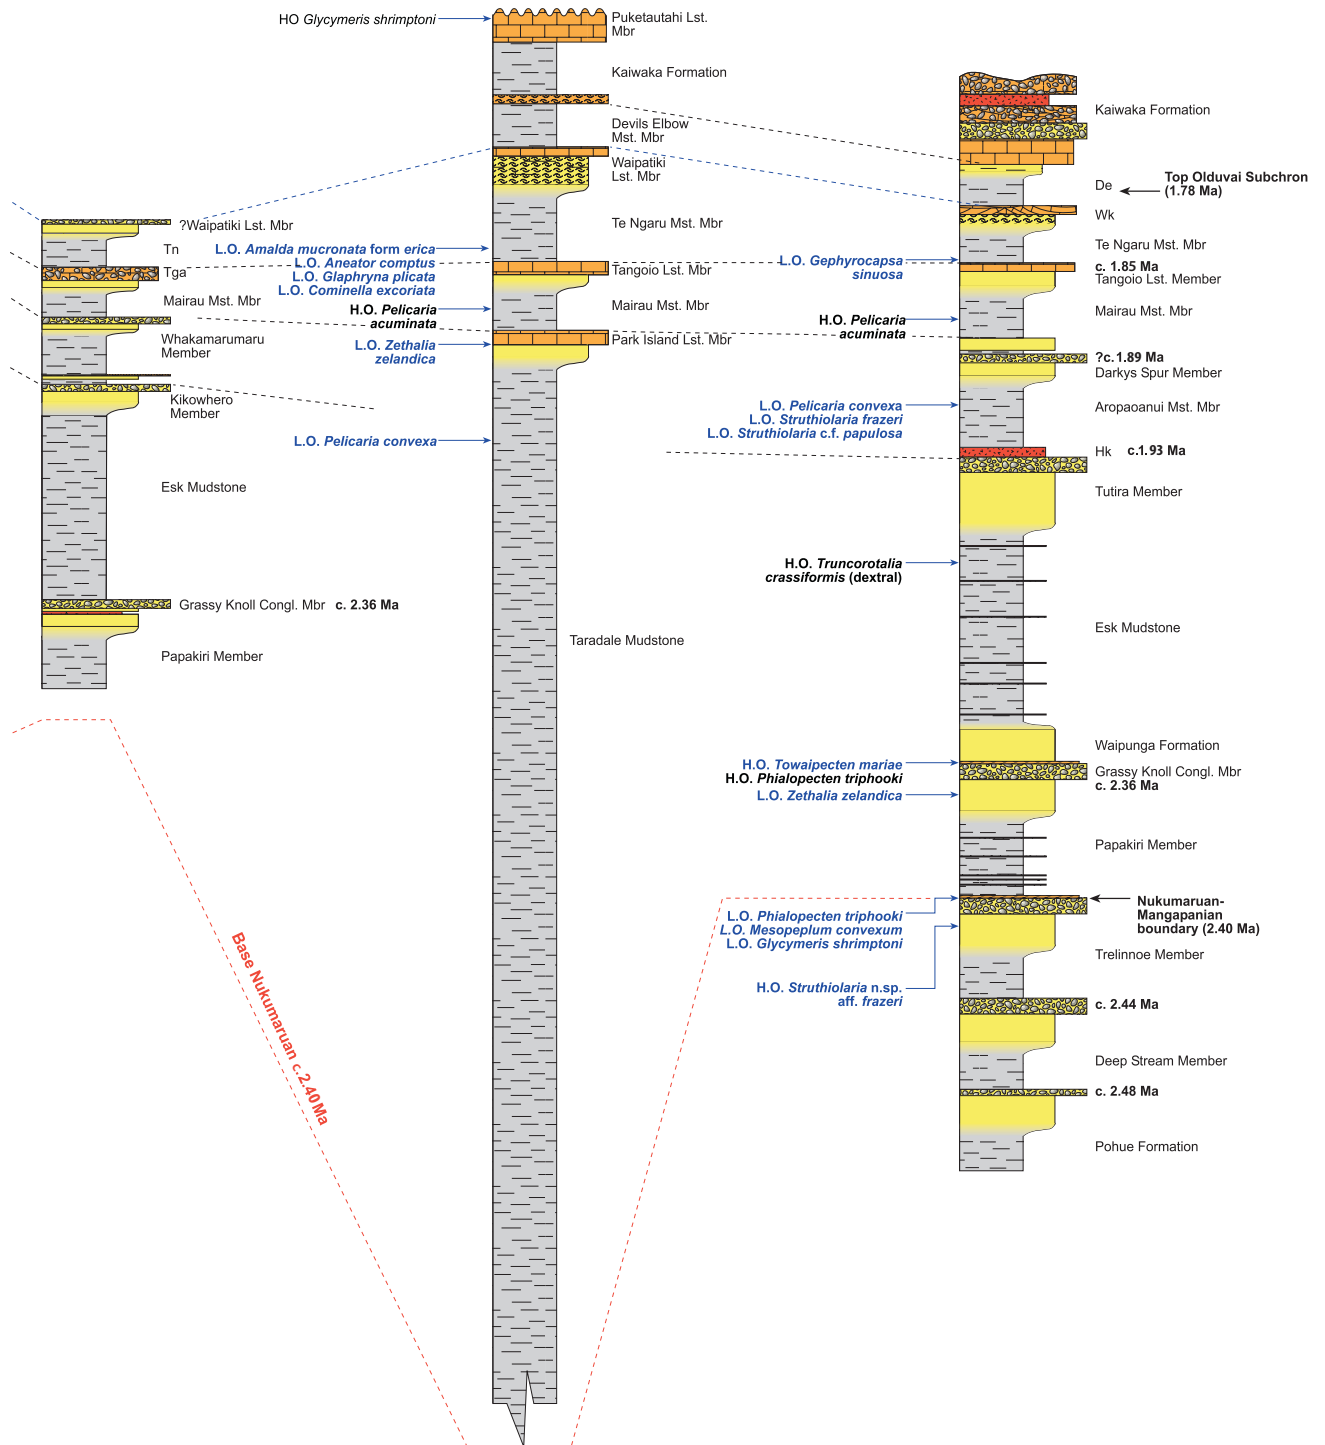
HO Glycymeris shrimptoni

Puketautahi Lst. Mbr

Kaiwaka Formation

Devils Elbow Mst. Mbr

Waipatiki Lst. Mbr

Te Ngaru Mst. Mbr

Tangoio Lst. Mbr

Mairau Mst. Mbr

Park Island Lst. Mbr

Taradale Mudstone

?Waipatiki Lst. Mbr

Tn

Tga

Mairau Mst. Mbr

Whakamarumaru Member

Kikowhero Member

Esk Mudstone

Grassy Knoll Congl. Mbr c. 2.36 Ma

Papakiri Member

L.O. Amalda mucronata form erica
L.O. Aneator comptus
L.O. Glaphryna plicata
L.O. Cominella excoriata

H.O. Pelicaria acuminata

L.O. Zethalia zelandica

L.O. Pelicaria convexa

Base Nukumaruan c.2.40Ma

Kaiwaka Formation

De

Top Olduvai Subchron (1.78 Ma)

Wk

Te Ngaru Mst. Mbr

L.O. Gephyrocapsa sinuosa

c. 1.85 Ma
Tangoio Lst. Member

H.O. Pelicaria acuminata

Mairau Mst. Mbr

?c.1.89 Ma
Darkys Spur Member

L.O. Pelicaria convexa
L.O. Struthiolaria frazeri
L.O. Struthiolaria c.f. papulosa

Aropaoanui Mst. Mbr

Hk c.1.93 Ma

Tutira Member

H.O. Truncorotalia crassiformis (dextral)

Esk Mudstone

Waipunga Formation

H.O. Towaipecten mariae
H.O. Phialopecten triphooki
L.O. Zethalia zelandica

Grassy Knoll Congl. Mbr
c. 2.36 Ma

Papakiri Member

Nukumaruan-Mangapanian boundary (2.40 Ma)

L.O. Phialopecten triphooki
L.O. Mesopeplum convexum
L.O. Glycymeris shrimptoni

H.O. Struthiolaria n.sp. aff. frazeri

Trelinnoe Member

c. 2.44 Ma

Deep Stream Member

c. 2.48 Ma

Pohue Formation